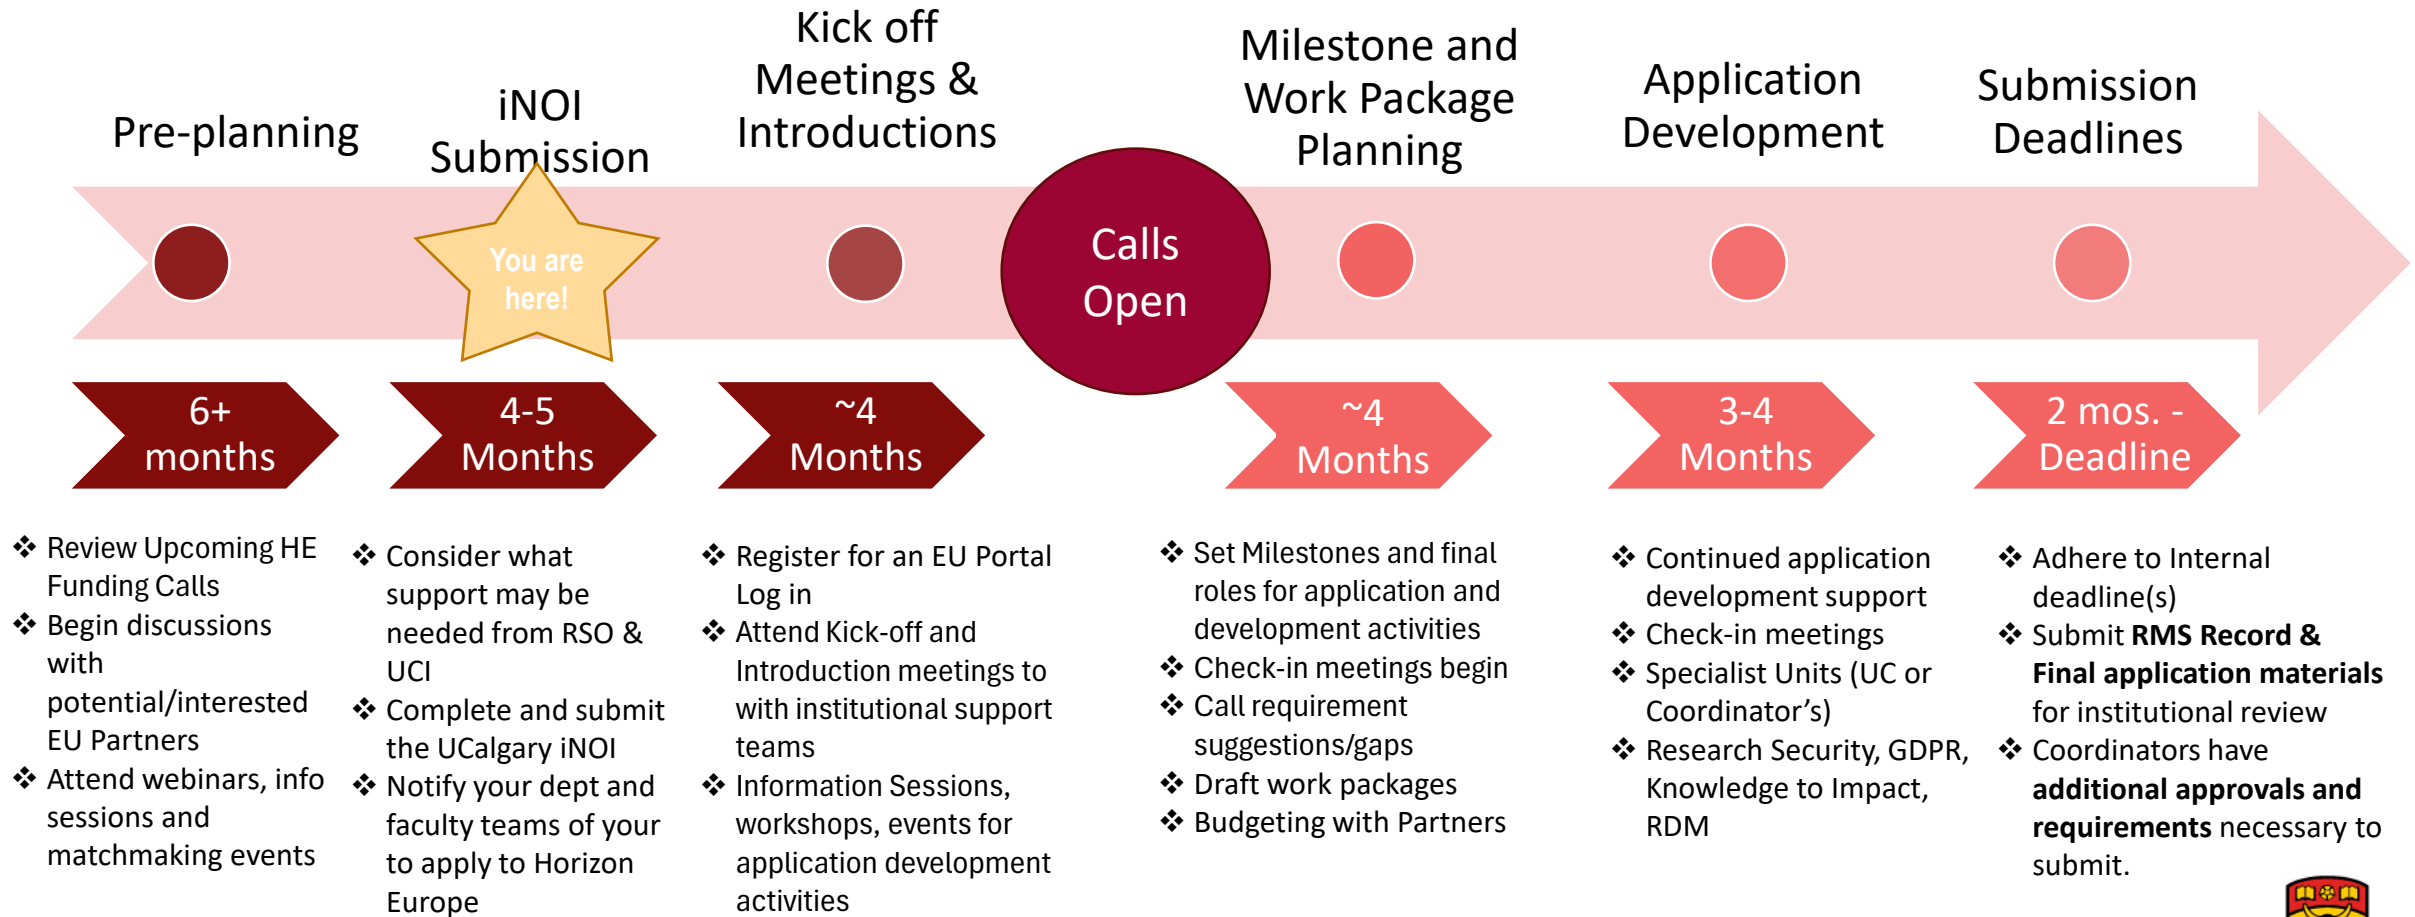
Pre-planning

iNOI Submission

Kick off Meetings & Introductions

Milestone and Work Package Planning

Application Development

Submission Deadlines

You are here!

Calls Open

6+ months

4-5 Months

~4 Months

~4 Months

3-4 Months

2 mos. - Deadline

❖ Review Upcoming HE Funding Calls
❖ Begin discussions with potential/interested EU Partners
❖ Attend webinars, info sessions and matchmaking events

❖ Consider what support may be needed from RSO & UCI
❖ Complete and submit the UCalgary iNOI
❖ Notify your dept and faculty teams of your to apply to Horizon Europe

❖ Register for an EU Portal Log in
❖ Attend Kick-off and Introduction meetings to with institutional support teams
❖ Information Sessions, workshops, events for application development activities

❖ Set Milestones and final roles for application and development activities
❖ Check-in meetings begin
❖ Call requirement suggestions/gaps
❖ Draft work packages
❖ Budgeting with Partners

❖ Continued application development support
❖ Check-in meetings
❖ Specialist Units (UC or Coordinator's)
❖ Research Security, GDPR, Knowledge to Impact, RDM

❖ Adhere to Internal deadline(s)
❖ Submit **RMS Record & Final application materials** for institutional review
❖ Coordinators have **additional approvals and requirements** necessary to submit.